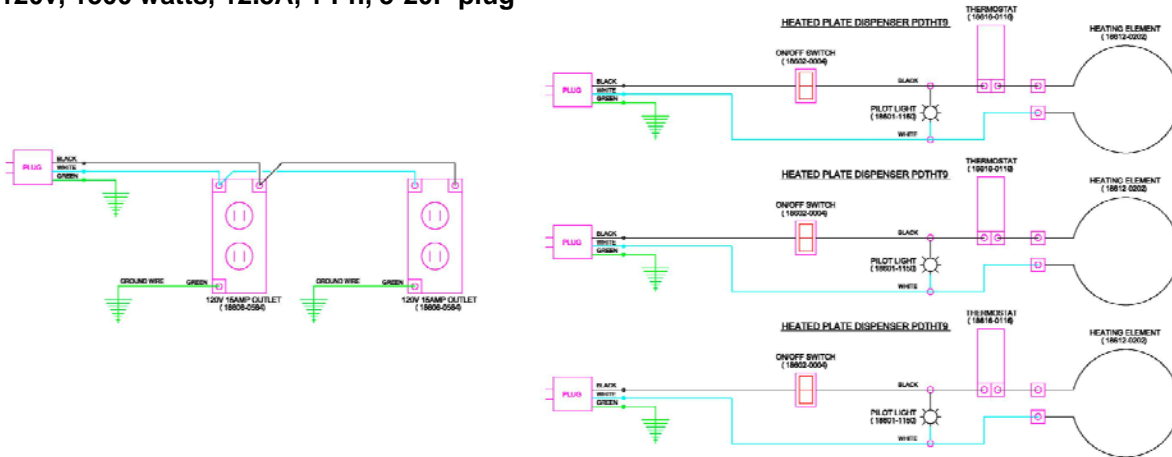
120V, 1500 watts, 12.5A, 1 PH, 5-20P plug

PLUG
BLACK
WHITE
GREEN
GROUND WIRE
GREEN
120V 15AMP OUTLET
(18608-0584)
GROUND WIRE
GREEN
120V 15AMP OUTLET
(18608-0584)

HEATED PLATE DISPENSER PDTHT9
THERMOSTAT
(18616-0110)
HEATING ELEMENT
(18612-0202)
ON/OFF SWITCH
(18602-0004)
PLUG
BLACK
WHITE
GREEN
BLACK
PILOT LIGHT
(18601-1160)
WHITE

HEATED PLATE DISPENSER PDTHT9
THERMOSTAT
(18616-0110)
HEATING ELEMENT
(18612-0202)
ON/OFF SWITCH
(18602-0004)
PLUG
BLACK
WHITE
GREEN
BLACK
PILOT LIGHT
(18601-1160)
WHITE

HEATED PLATE DISPENSER PDTHT9
THERMOSTAT
(18616-0110)
HEATING ELEMENT
(18612-0202)
ON/OFF SWITCH
(18602-0004)
PLUG
BLACK
WHITE
GREEN
BLACK
PILOT LIGHT
(18601-1160)
WHITE